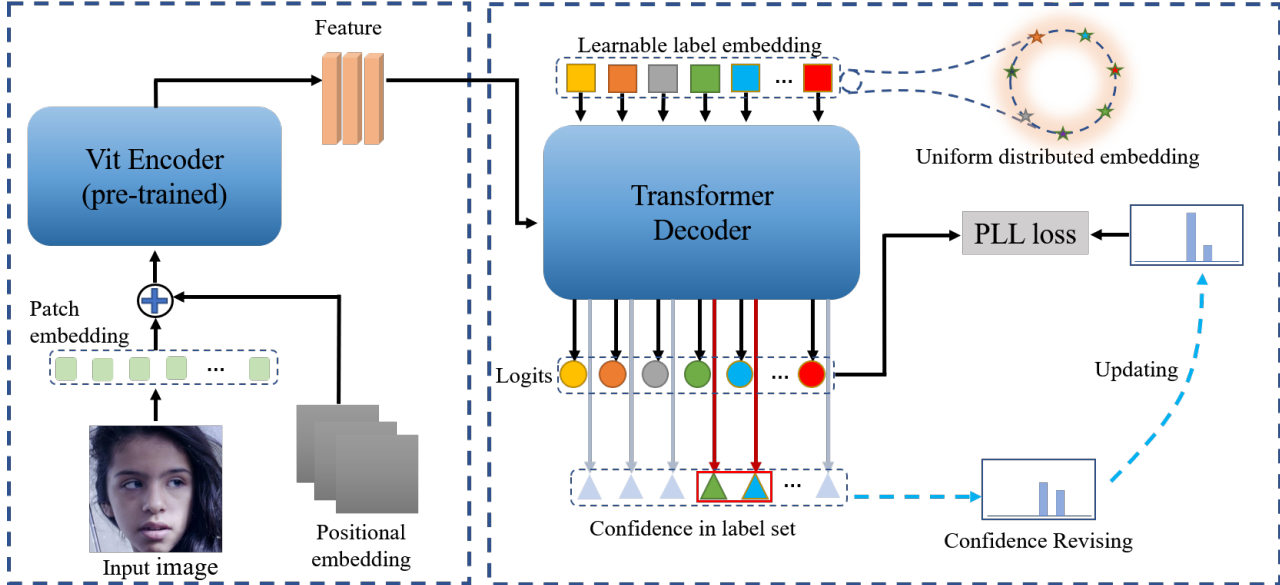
Feature

Vit Encoder (pre-trained)

Patch embedding

...

Input image

Positional embedding

Learnable label embedding

...

Uniform distributed embedding

Transformer Decoder

PLL loss

Logits

...

Updating

...

Confidence in label set

Confidence Revising